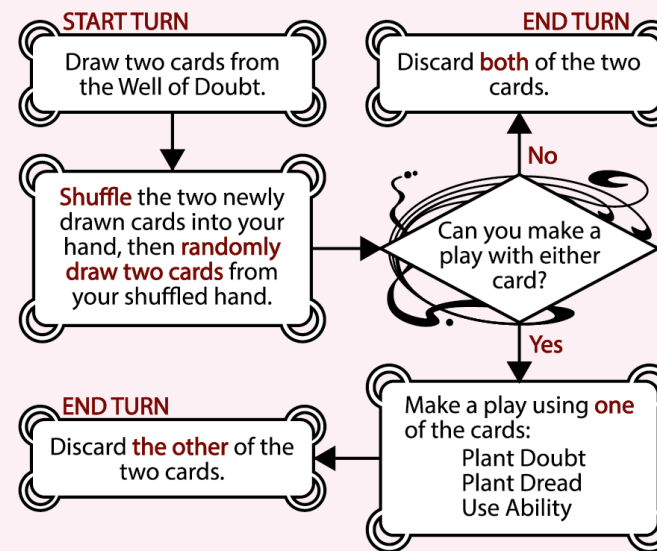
START TURN

Draw two cards from the Well of Doubt.

Shuffle the two newly drawn cards into your hand, then randomly draw two cards from your shuffled hand.

Can you make a play with either card?

No

END TURN

Discard both of the two cards.

Yes

Make a play using one of the cards:
Plant Doubt
Plant Dread
Use Ability

END TURN

Discard the other of the two cards.